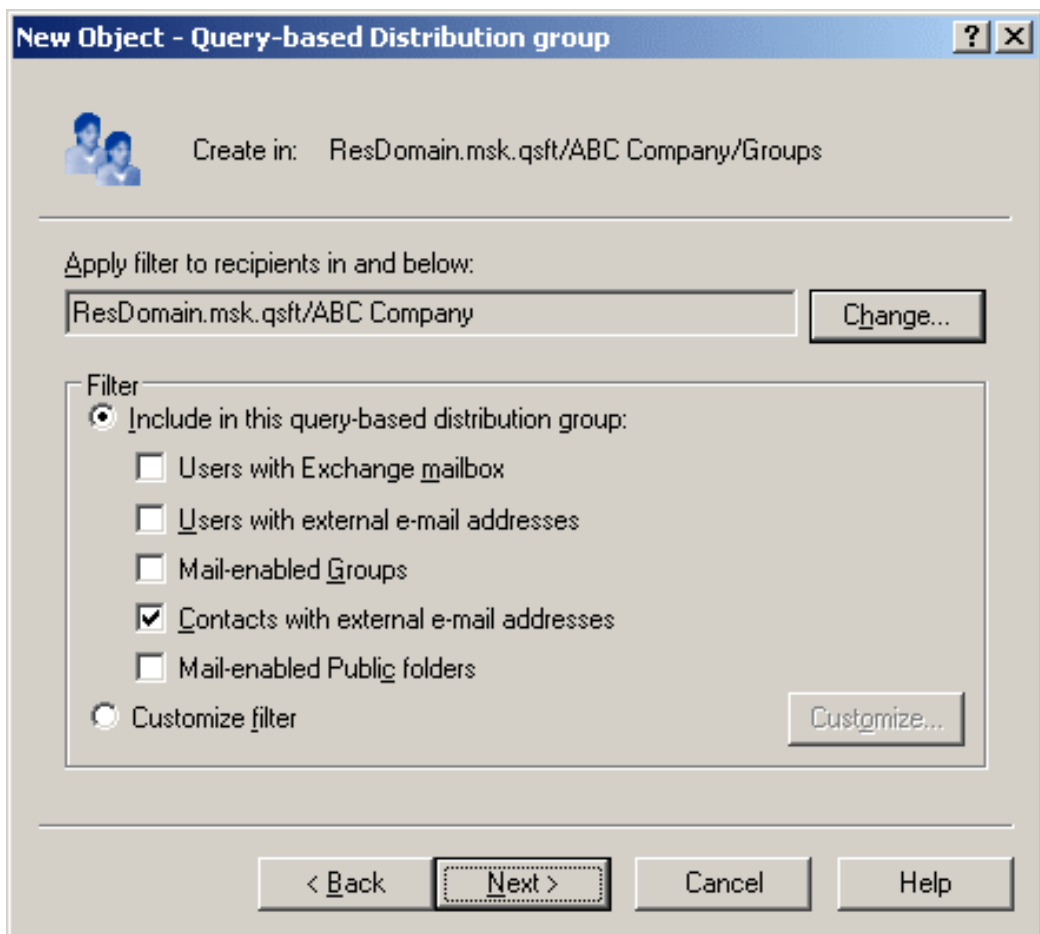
New Object - Query-based Distribution group

?

Create in: ResDomain.msk.qsft/ABC Company/Groups

Apply filter to recipients in and below:

ResDomain.msk.qsft/ABC Company

Change...

Filter

Include in this query-based distribution group:

Users with Exchange mailbox

Users with external e-mail addresses

Mail-enabled Groups

Contacts with external e-mail addresses

Mail-enabled Public folders

Customize filter

Customize...

< Back

Next >

Cancel

Help